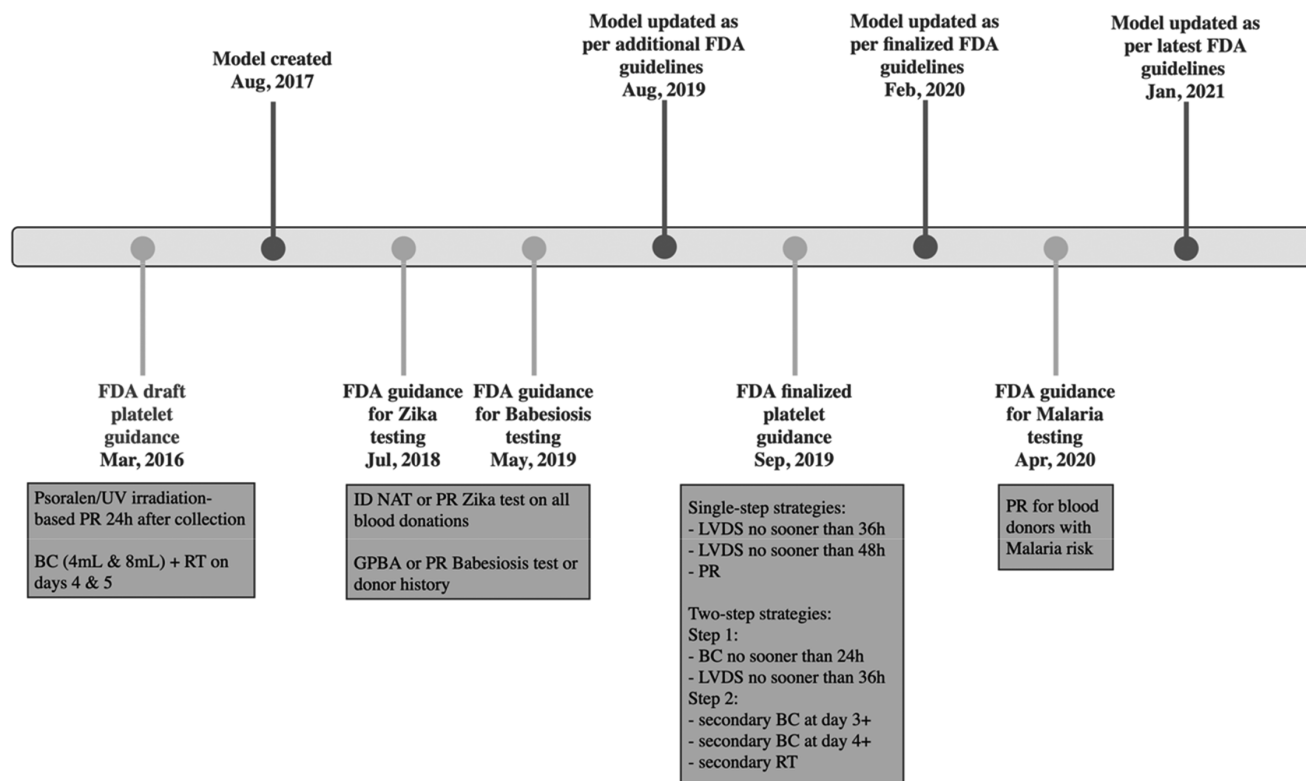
Model created
Aug, 2017

Model updated as per additional FDA guidelines
Aug, 2019

Model updated as per finalized FDA guidelines
Feb, 2020

Model updated as per latest FDA guidelines
Jan, 2021

FDA draft platelet guidance
Mar, 2016

Psoralen/UV irradiation-based PR 24h after collection

BC (4mL & 8mL) + RT on days 4 & 5

FDA guidance for Zika testing
Jul, 2018

FDA guidance for Babesiosis testing
May, 2019

ID NAT or PR Zika test on all blood donations

GPBA or PR Babesiosis test or donor history

FDA finalized platelet guidance
Sep, 2019

Single-step strategies:
- LVDS no sooner than 36h
- LVDS no sooner than 48h
- PR

Two-step strategies:
Step 1:
- BC no sooner than 24h
- LVDS no sooner than 36h
Step 2:
- secondary BC at day 3+
- secondary BC at day 4+
- secondary RT

FDA guidance for Malaria testing
Apr, 2020

PR for blood donors with Malaria risk